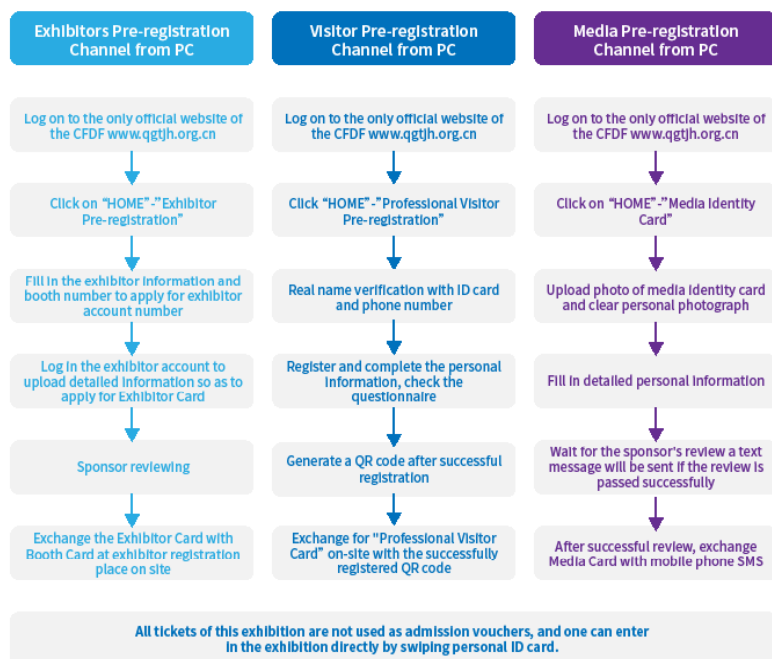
Exhibitors Pre-registration Channel from PC

Log on to the only official website of the CFDF www.qgtjh.org.cn

Click on "HOME"-"Exhibitor Pre-registration"

Fill in the exhibitor information and booth number to apply for exhibitor account number

Log in the exhibitor account to upload detailed information so as to apply for Exhibitor Card

Sponsor reviewing

Exchange the Exhibitor Card with Booth Card at exhibitor registration place on site

Visitor Pre-registration Channel from PC

Log on to the only official website of the CFDF www.qgtjh.org.cn

Click "HOME"-"Professional Visitor Pre-registration"

Real name verification with ID card and phone number

Register and complete the personal information, check the questionnaire

Generate a QR code after successful registration

Exchange for "Professional Visitor Card" on-site with the successfully registered QR code

Media Pre-registration Channel from PC

Log on to the only official website of the CFDF www.qgtjh.org.cn

Click on "HOME"-"Media Identity Card"

Upload photo of media identity card and clear personal photograph

Fill in detailed personal information

Wait for the sponsor's review a text message will be sent if the review is passed successfully

After successful review, exchange Media Card with mobile phone SMS

All tickets of this exhibition are not used as admission vouchers, and one can enter in the exhibition directly by swiping personal ID card.